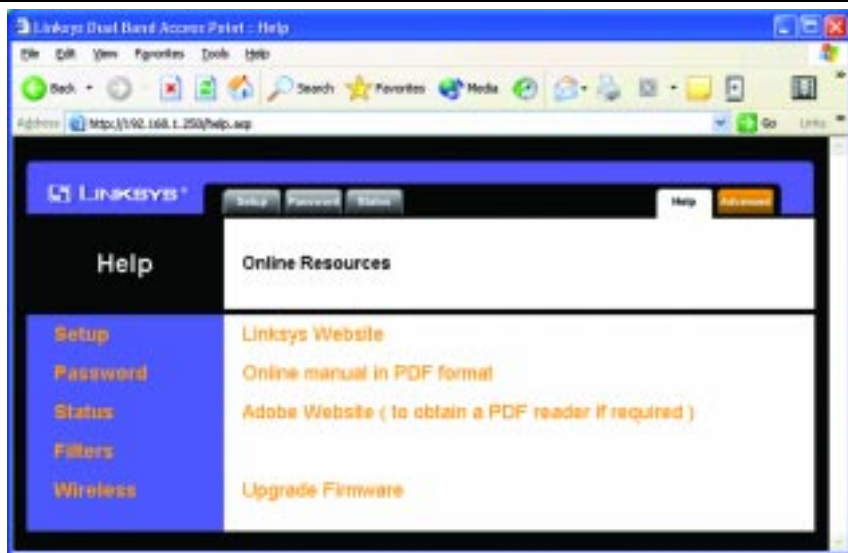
Linksys Dual Band Access Point : Help

File Edit View Favorites Tools Help

Back Search Favorites Media

Address http://192.168.1.250/help.asp Go Links

LINKSYS®

Setup Password Status Help Advanced

Help

Online Resources

Setup
Password
Status
Filters
Wireless

Linksys Website
Online manual in PDF format
Adobe Website ( to obtain a PDF reader if required )
Upgrade Firmware